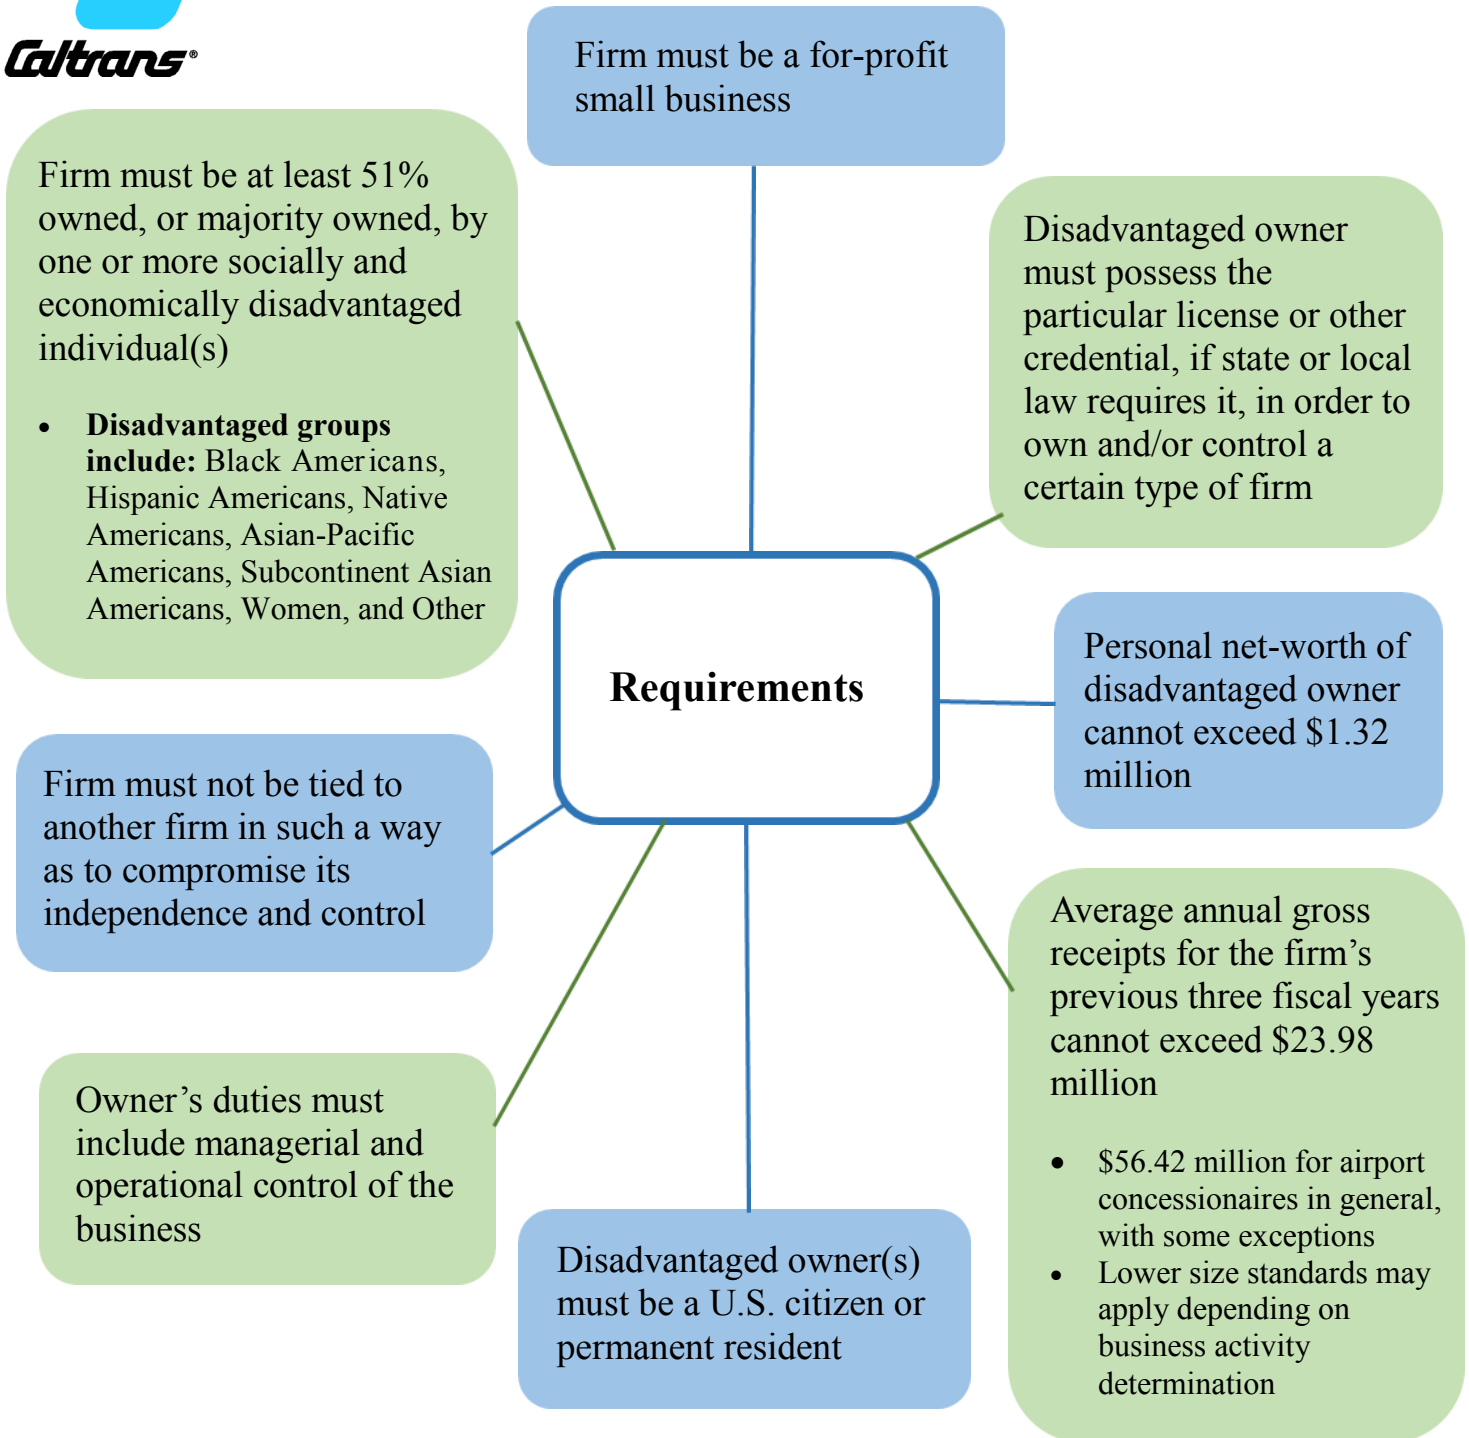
Caltrans®

Firm must be a for-profit small business

Firm must be at least 51% owned, or majority owned, by one or more socially and economically disadvantaged individual(s)

- **Disadvantaged groups include:** Black Americans, Hispanic Americans, Native Americans, Asian-Pacific Americans, Subcontinent Asian Americans, Women, and Other

Disadvantaged owner must possess the particular license or other credential, if state or local law requires it, in order to own and/or control a certain type of firm

**Requirements**

Personal net-worth of disadvantaged owner cannot exceed $1.32 million

Firm must not be tied to another firm in such a way as to compromise its independence and control

Average annual gross receipts for the firm's previous three fiscal years cannot exceed $23.98 million

- $56.42 million for airport concessionaires in general, with some exceptions
- Lower size standards may apply depending on business activity determination

Owner's duties must include managerial and operational control of the business

Disadvantaged owner(s) must be a U.S. citizen or permanent resident